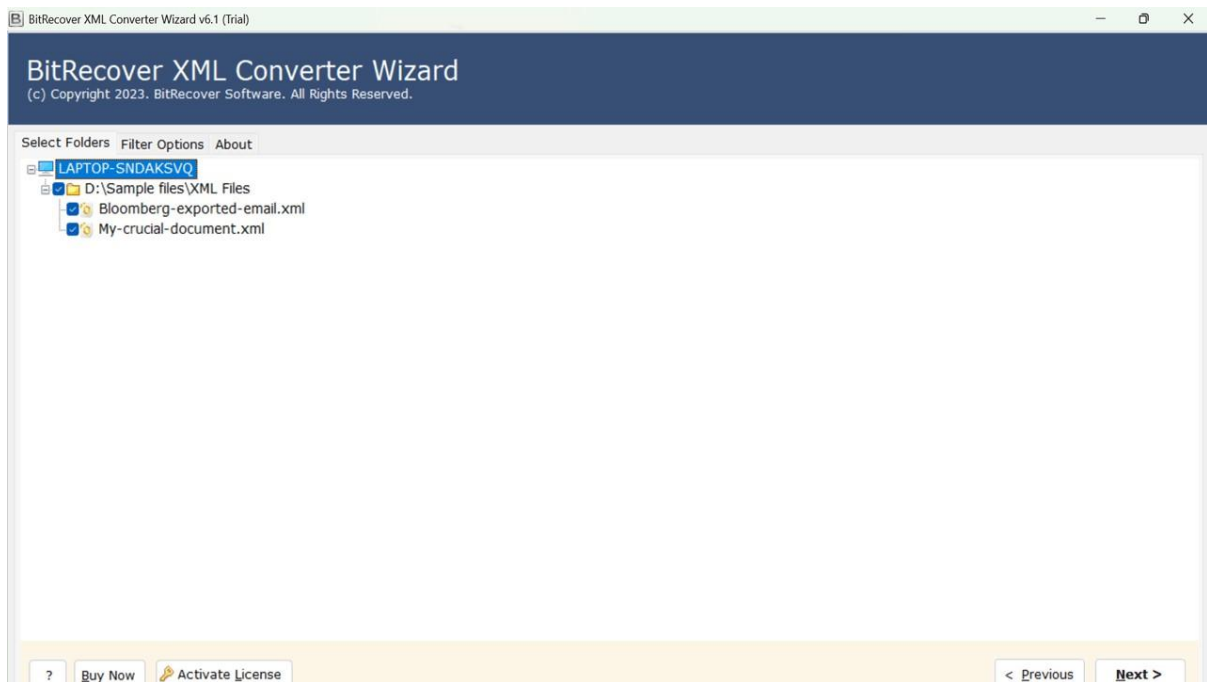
BitRecover XML Converter Wizard v6.1 (Trial)

BitRecover XML Converter Wizard
(c) Copyright 2023. BitRecover Software. All Rights Reserved.

Select Folders Filter Options About

LAPTOP-SNDAKSVQ
D:\Sample files\XML Files
Bloomberg-exported-email.xml
My-crucial-document.xml

? Buy Now Activate License

< Previous Next >